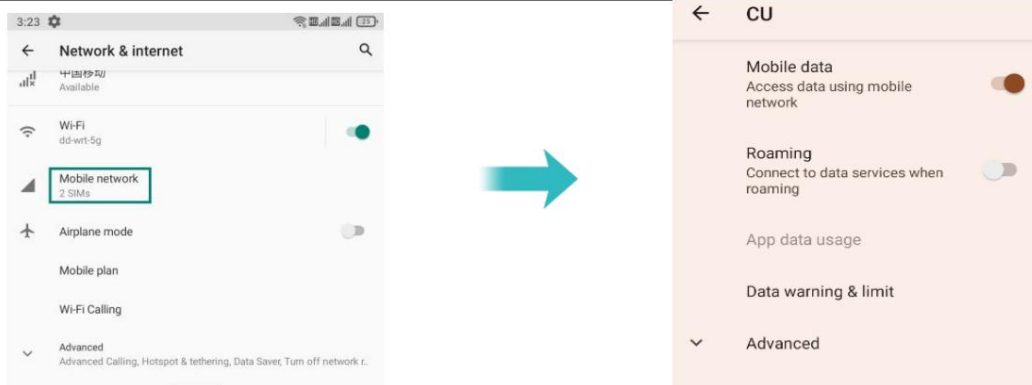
3:23

Network & internet

中国移动
Available

Wi-Fi
dd-wrt-5g

Mobile network
2 SIMs

Airplane mode

Mobile plan

Wi-Fi Calling

Advanced
Advanced Calling, Hotspot & tethering, Data Saver, Turn off network r..

CU

Mobile data
Access data using mobile network

Roaming
Connect to data services when roaming

App data usage

Data warning & limit

Advanced